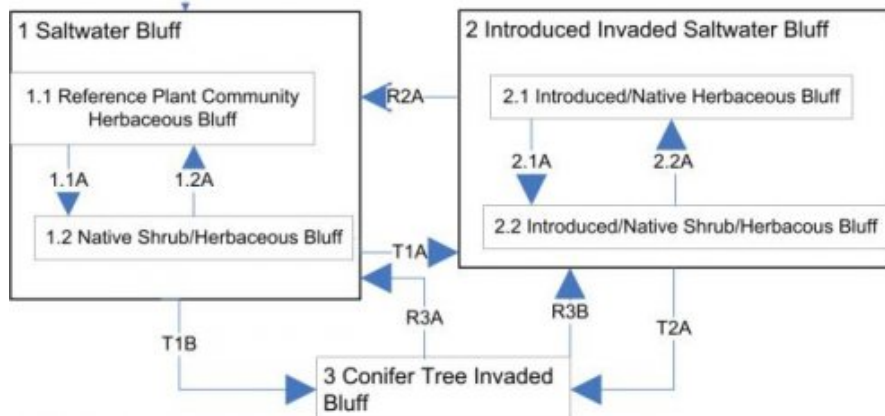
1 Saltwater Bluff

1.1 Reference Plant Community Herbaceous Bluff

1.1A

1.2A

1.2 Native Shrub/Herbaceous Bluff

R2A

2 Introduced Invaded Saltwater Bluff

2.1 Introduced/Native Herbaceous Bluff

2.1A

2.2A

2.2 Introduced/Native Shrub/Herbacous Bluff

T1A

R3A

R3B

T1B

T2A

3 Conifer Tree Invaded Bluff